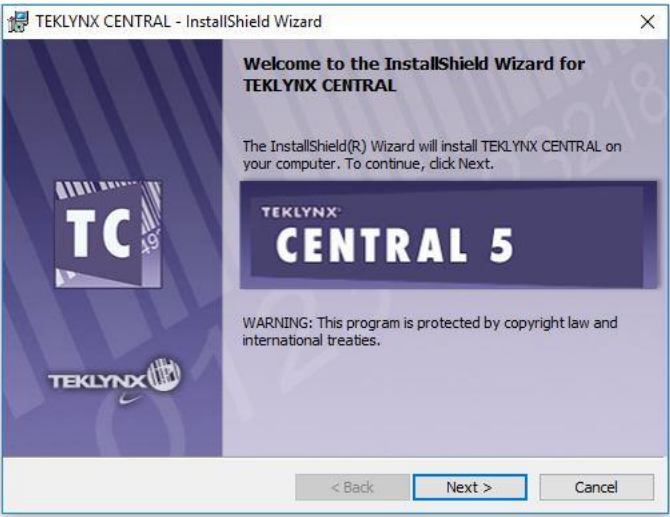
TEKLYNX CENTRAL - InstallShield Wizard

×

Welcome to the InstallShield Wizard for TEKLYNX CENTRAL

The InstallShield(R) Wizard will install TEKLYNX CENTRAL on your computer. To continue, click Next.

TC

TEKLYNX

CENTRAL 5

WARNING: This program is protected by copyright law and international treaties.

TEKLYNX

< Back

Next >

Cancel